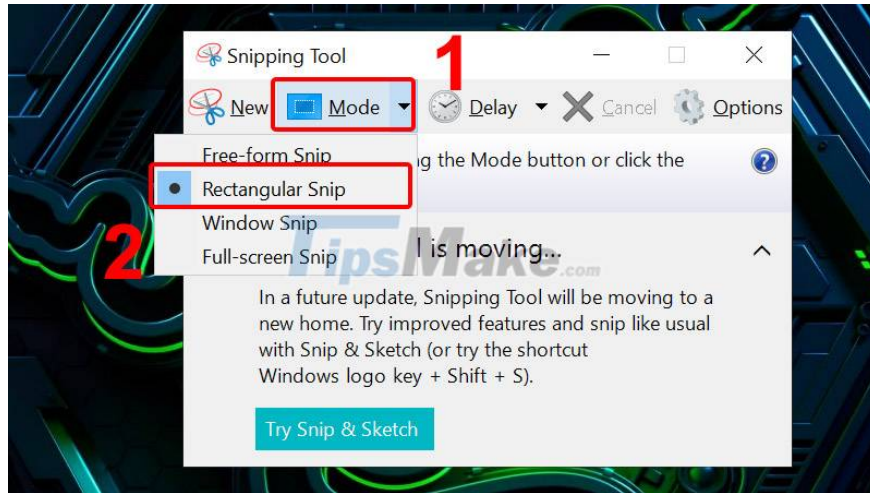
Snipping Tool

1

New Mode Delay Cancel Options

Free-form Snip

Rectangular Snip

Window Snip

Full-screen Snip

2

g the Mode button or click the

l is moving...

TipsMake.com

In a future update, Snipping Tool will be moving to a new home. Try improved features and snip like usual with Snip & Sketch (or try the shortcut Windows logo key + Shift + S).

Try Snip & Sketch